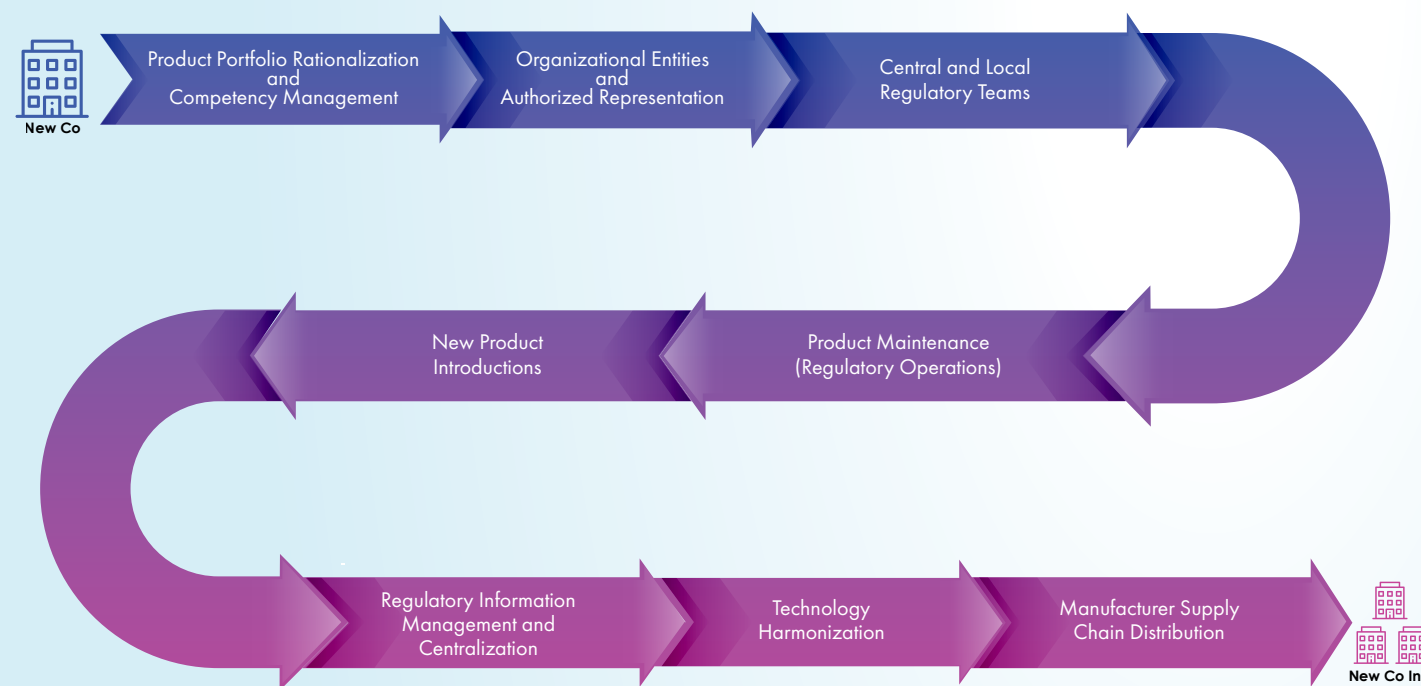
New Co

Product Portfolio Rationalization and Competency Management

Organizational Entities and Authorized Representation

Central and Local Regulatory Teams

Product Maintenance (Regulatory Operations)

New Product Introductions

Regulatory Information Management and Centralization

Technology Harmonization

Manufacturer Supply Chain Distribution

New Co In